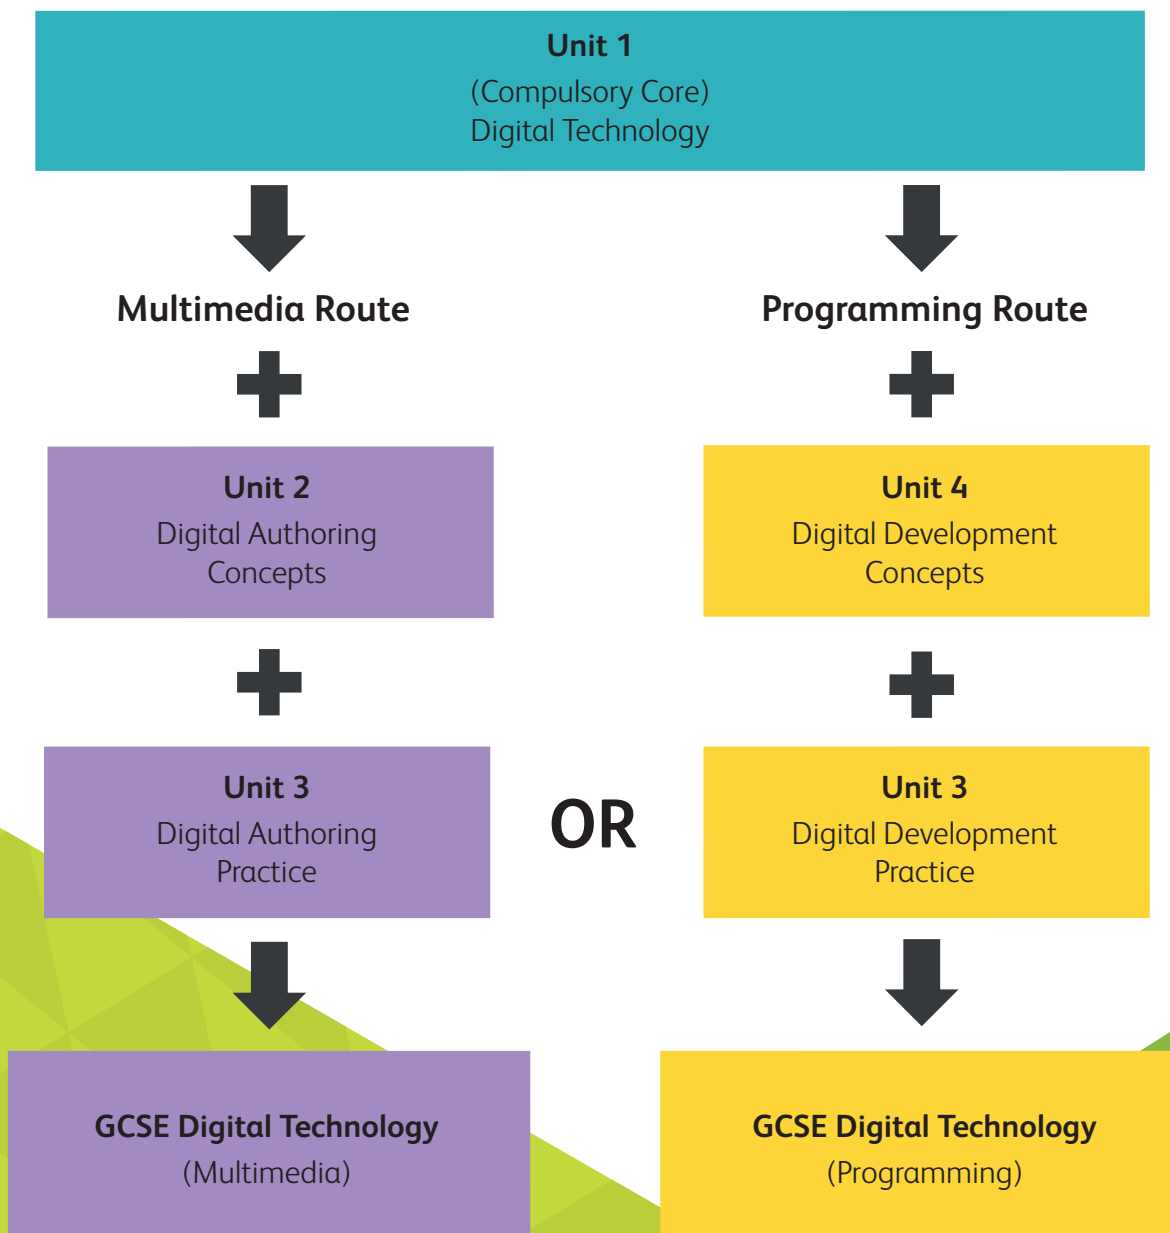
Unit 1
(Compulsory Core)
Digital Technology

Multimedia Route

Unit 2
Digital Authoring Concepts

Unit 3
Digital Authoring Practice

GCSE Digital Technology
(Multimedia)

OR

Programming Route

Unit 4
Digital Development Concepts

Unit 3
Digital Development Practice

GCSE Digital Technology
(Programming)